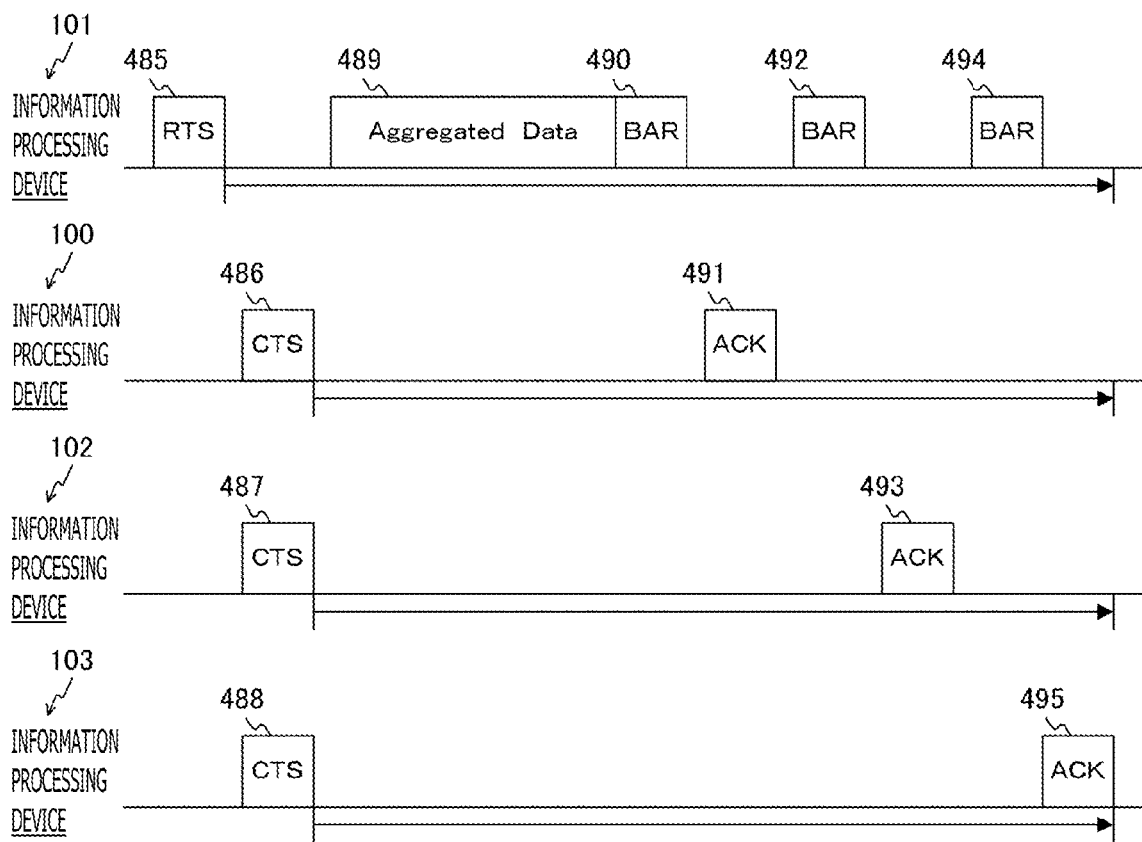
101
INFORMATION PROCESSING DEVICE
485
RTS
489
Aggregated Data
490
BAR
492
BAR
494
BAR

100
INFORMATION PROCESSING DEVICE
486
CTS
491
ACK

102
INFORMATION PROCESSING DEVICE
487
CTS
493
ACK

103
INFORMATION PROCESSING DEVICE
488
CTS
495
ACK